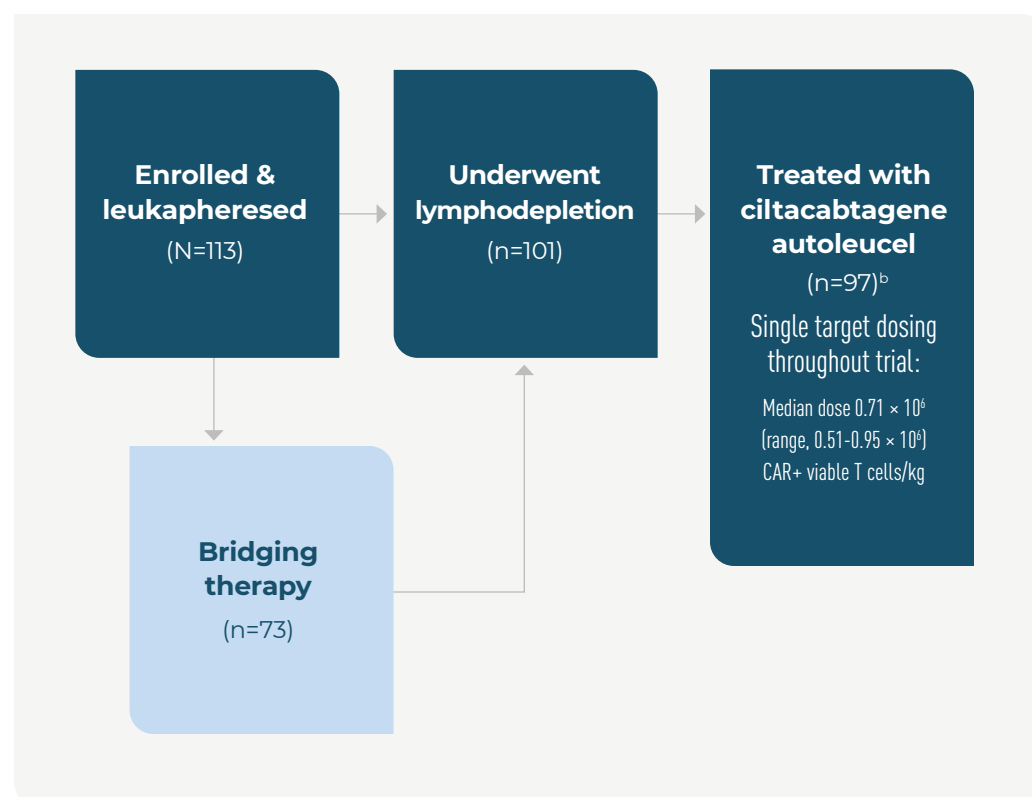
Enrolled & leukapheresed
(N=113)

Underwent lymphodepletion
(n=101)

Treated with ciltacabtagene autoleucel
(n=97)$^{b}$
Single target dosing throughout trial:
Median dose $0.71 \times 10^{6}$
(range, $0.51$-$0.95 \times 10^{6}$)
CAR+ viable T cells/kg

Bridging therapy
(n=73)